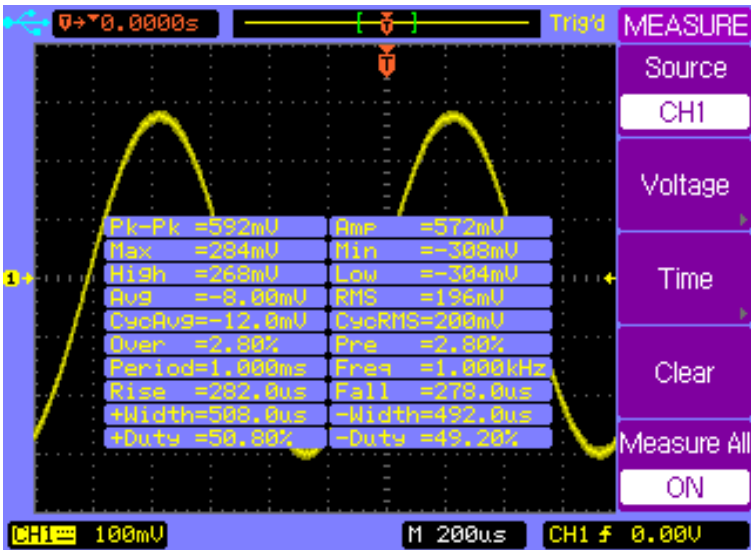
T→0.0000s T Trig'd MEASURE

Source
CH1
Voltage
Time
Clear
Measure All
ON

T

1

Pk-Pk =592mV Amp =572mV
Max =284mV Min =-308mV
High =268mV Low =-304mV
Avg =-8.00mV RMS =196mV
CycAvg=-12.0mV CycRMS=200mV
Over =2.80% Pre =2.80%
Period=1.000ms Freq =1.000kHz
Rise =282.0us Fall =278.0us
+Width=508.0us -Width=492.0us
+Duty =50.80% -Duty =49.20%

CH1 100mV M 200us CH1 f 0.00V